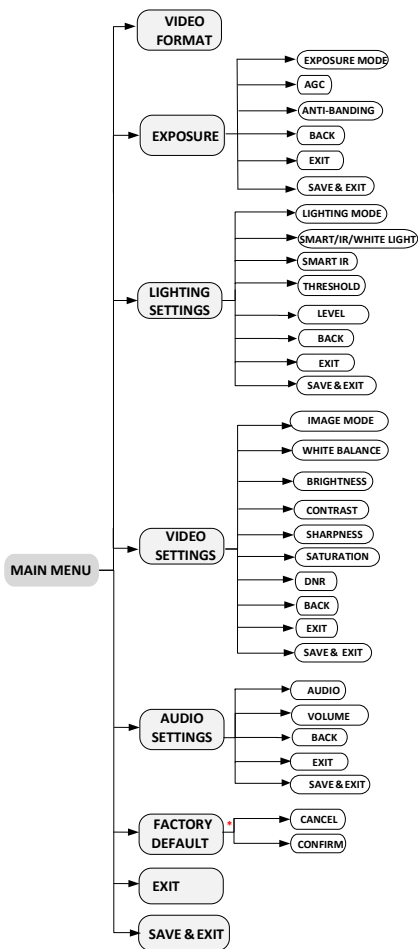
MAIN MENU

VIDEO FORMAT

EXPOSURE
EXPOSURE MODE
AGC
ANTI-BANDING
BACK
EXIT
SAVE & EXIT

LIGHTING SETTINGS
LIGHTING MODE
SMART/IR/WHITE LIGHT
SMART IR
THRESHOLD
LEVEL
BACK
EXIT
SAVE & EXIT

VIDEO SETTINGS
IMAGE MODE
WHITE BALANCE
BRIGHTNESS
CONTRAST
SHARPNESS
SATURATION
DNR
BACK
EXIT
SAVE & EXIT

AUDIO SETTINGS
AUDIO
VOLUME
BACK
EXIT
SAVE & EXIT

FACTORY DEFAULT
CANCEL
CONFIRM

EXIT

SAVE & EXIT